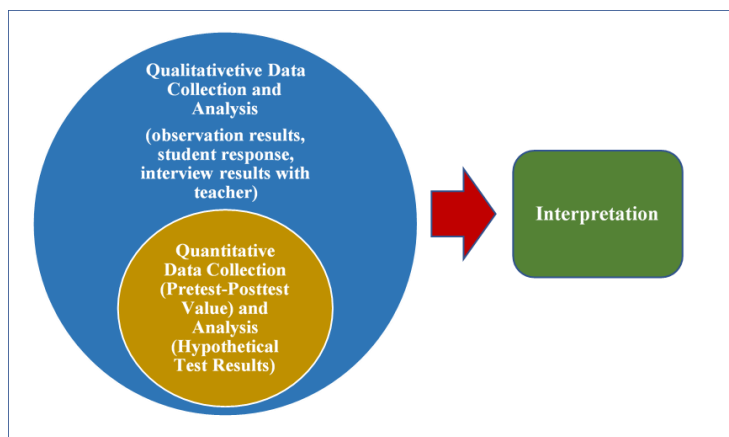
Qualitativetive Data Collection and Analysis

(observation results, student response, interview results with teacher)

Quantitative Data Collection (Pretest-Posttest Value) and Analysis (Hypothetical Test Results)

Interpretation